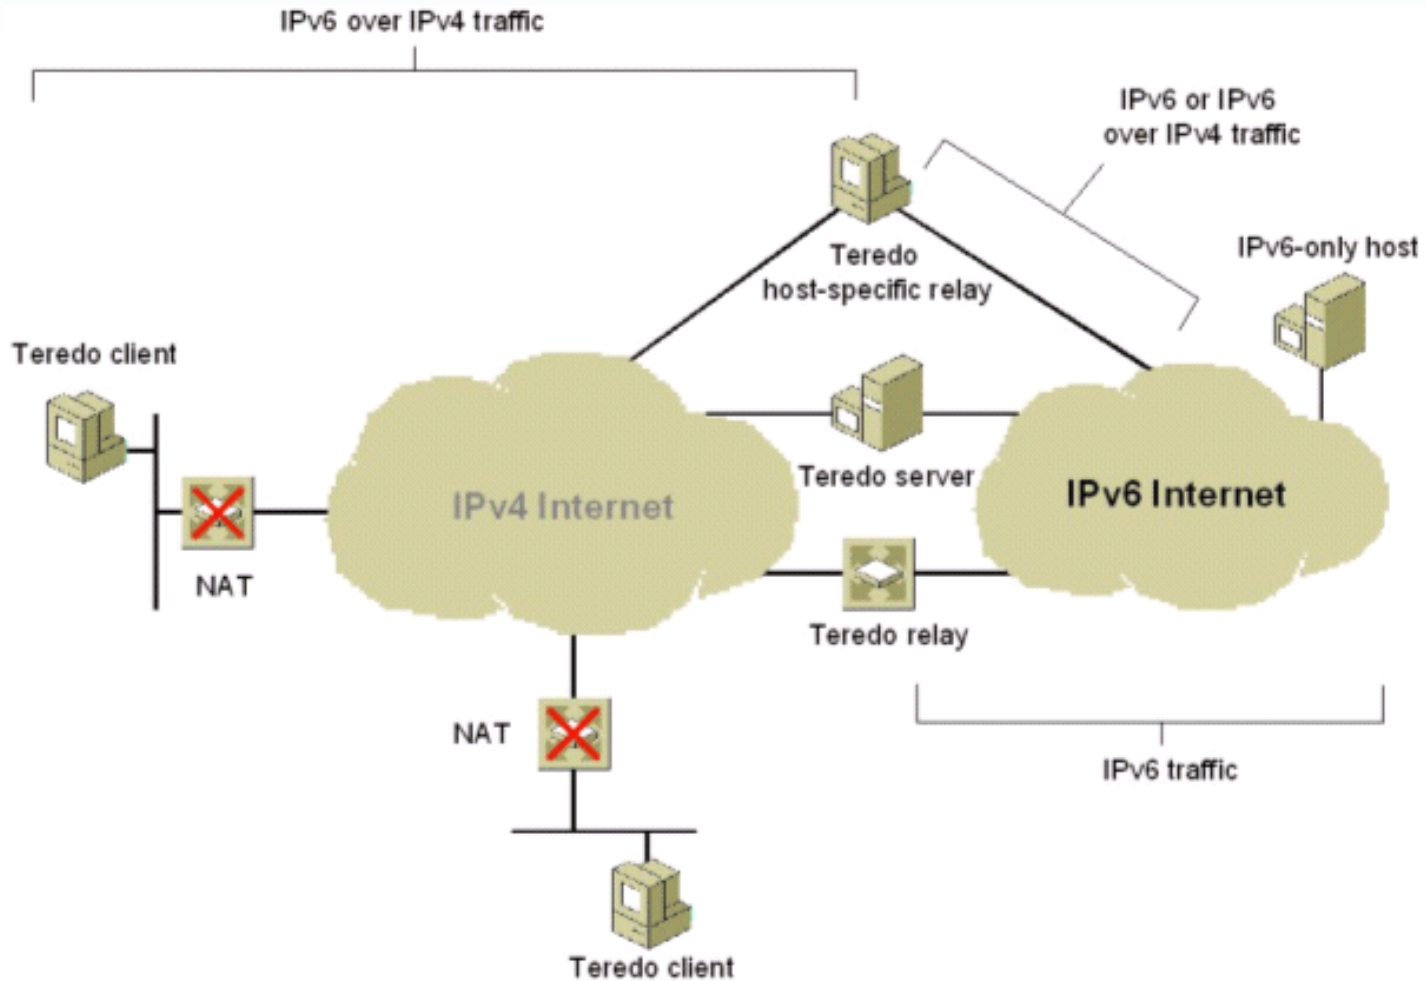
IPv6 over IPv4 traffic

IPv6 or IPv6 over IPv4 traffic

Teredo host-specific relay

IPv6-only host

Teredo client

IPv4 Internet

Teredo server

IPv6 Internet

NAT

Teredo relay

NAT

IPv6 traffic

Teredo client